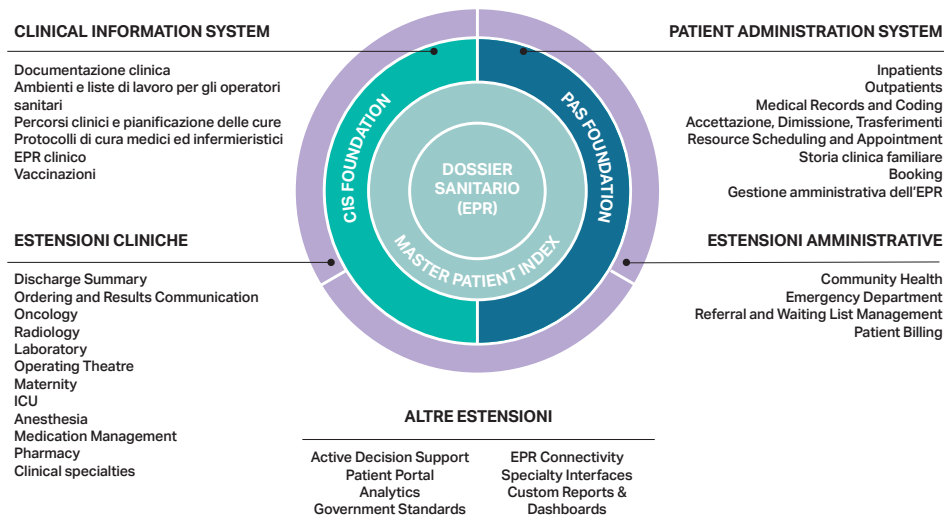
CLINICAL INFORMATION SYSTEM

Documentazione clinica
Ambienti e liste di lavoro per gli operatori sanitari
Percorsi clinici e pianificazione delle cure
Protocolli di cura medici ed infermieristici
EPR clinico
Vaccinazioni

ESTENSIONI CLINICHE

Discharge Summary
Ordering and Results Communication
Oncology
Radiology
Laboratory
Operating Theatre
Maternity
ICU
Anesthesia
Medication Management
Pharmacy
Clinical specialties

CIS FOUNDATION

PAS FOUNDATION

DOSSIER SANITARIO (EPR)

MASTER PATIENT INDEX

PATIENT ADMINISTRATION SYSTEM

Inpatients
Outpatients
Medical Records and Coding
Accettazione, Dimissione, Trasferimenti
Resource Scheduling and Appointment
Storia clinica familiare
Booking
Gestione amministrativa dell'EPR

ESTENSIONI AMMINISTRATIVE

Community Health
Emergency Department
Referral and Waiting List Management
Patient Billing

ALTRE ESTENSIONI

Active Decision Support
Patient Portal
Analytics
Government Standards

EPR Connectivity
Specialty Interfaces
Custom Reports & Dashboards